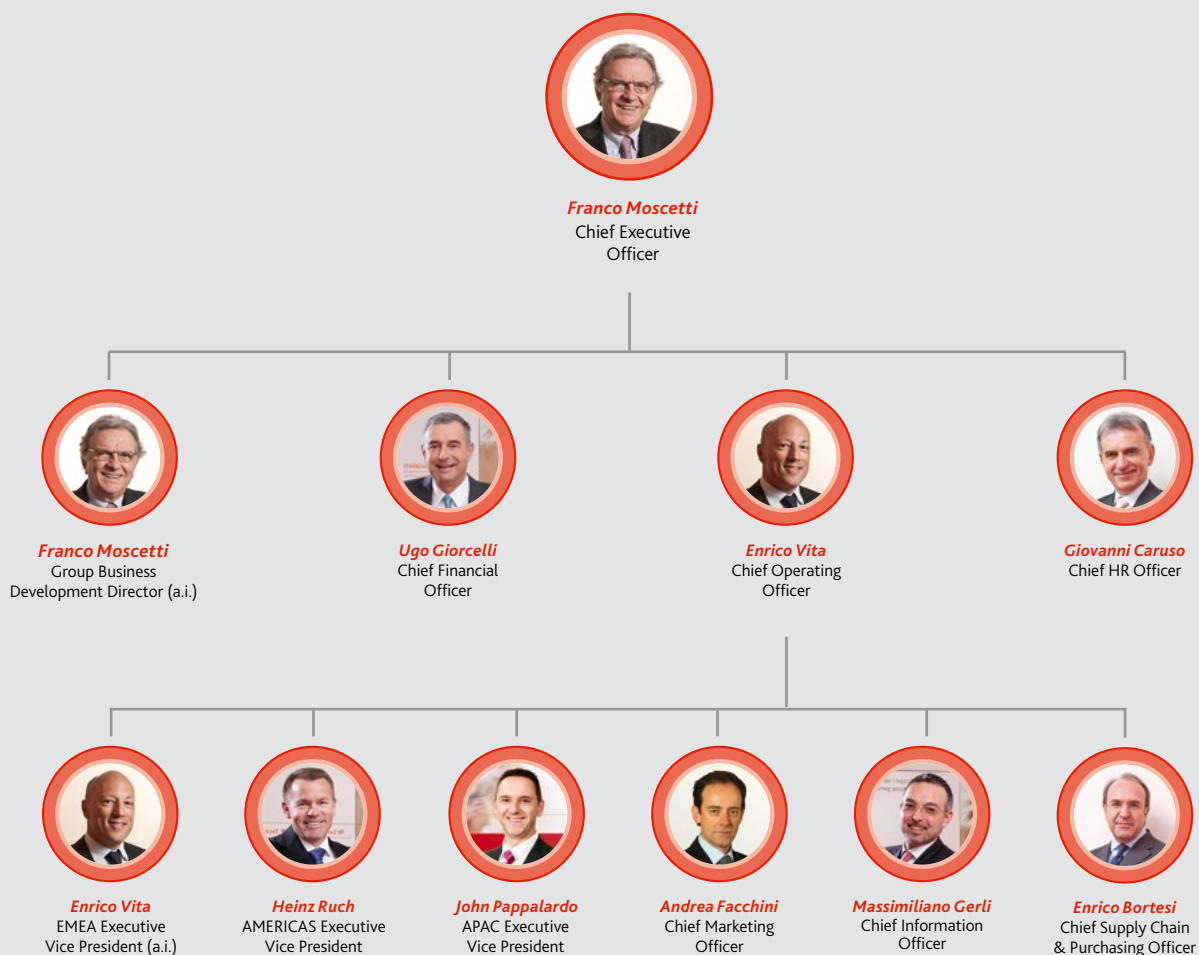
Franco Moscetti
Chief Executive Officer

Franco Moscetti
Group Business Development Director (a.i.)

Ugo Giorcelli
Chief Financial Officer

Enrico Vita
Chief Operating Officer

Giovanni Caruso
Chief HR Officer

Enrico Vita
EMEA Executive Vice President (a.i.)

Heinz Ruch
AMERICAS Executive Vice President

John Pappalardo
APAC Executive Vice President

Andrea Facchini
Chief Marketing Officer

Massimiliano Gerli
Chief Information Officer

Enrico Bortesi
Chief Supply Chain & Purchasing Officer